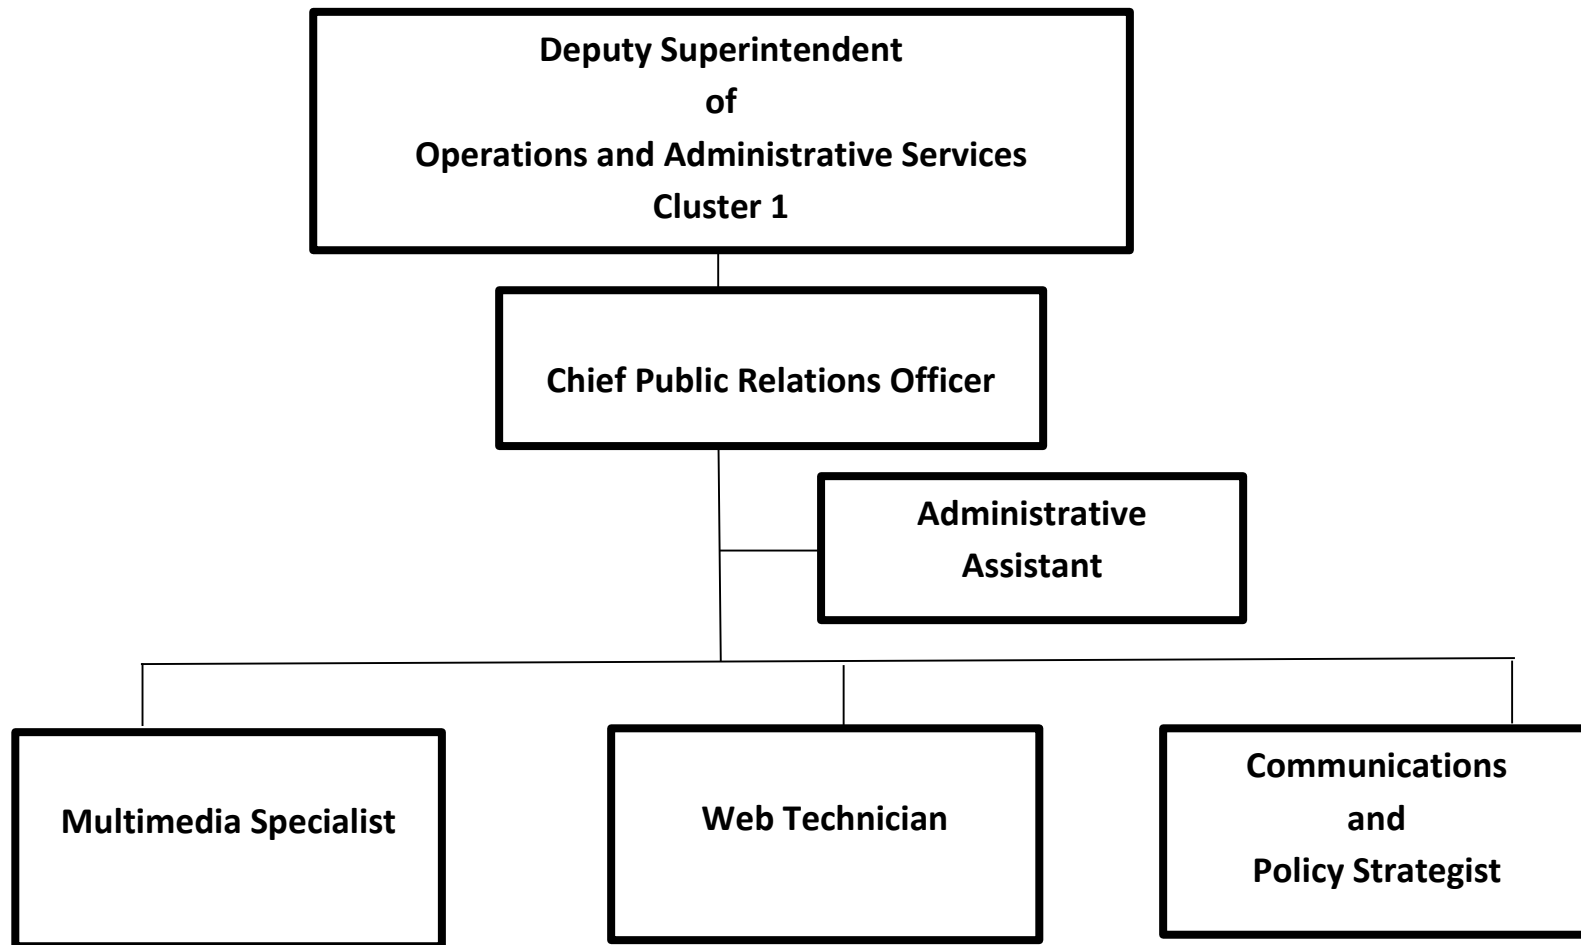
Deputy Superintendent
of
Operations and Administrative Services
Cluster 1

Chief Public Relations Officer

Administrative
Assistant

Multimedia Specialist

Web Technician

Communications
and
Policy Strategist